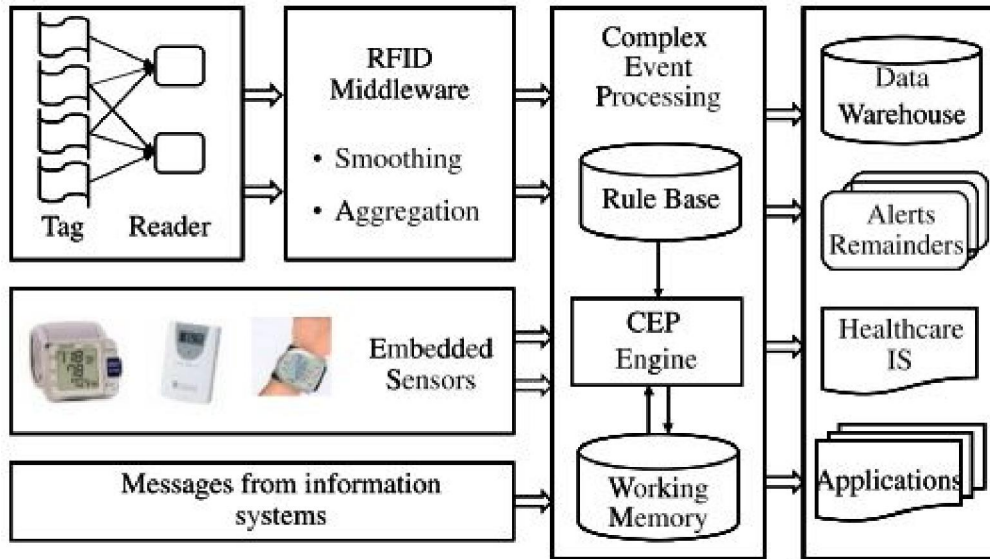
Tag Reader

RFID Middleware

• Smoothing

• Aggregation

Complex Event Processing

Rule Base

CEP Engine

Working Memory

Data Warehouse

Alerts Remainders

Healthcare IS

Applications

Embedded Sensors

Messages from information systems